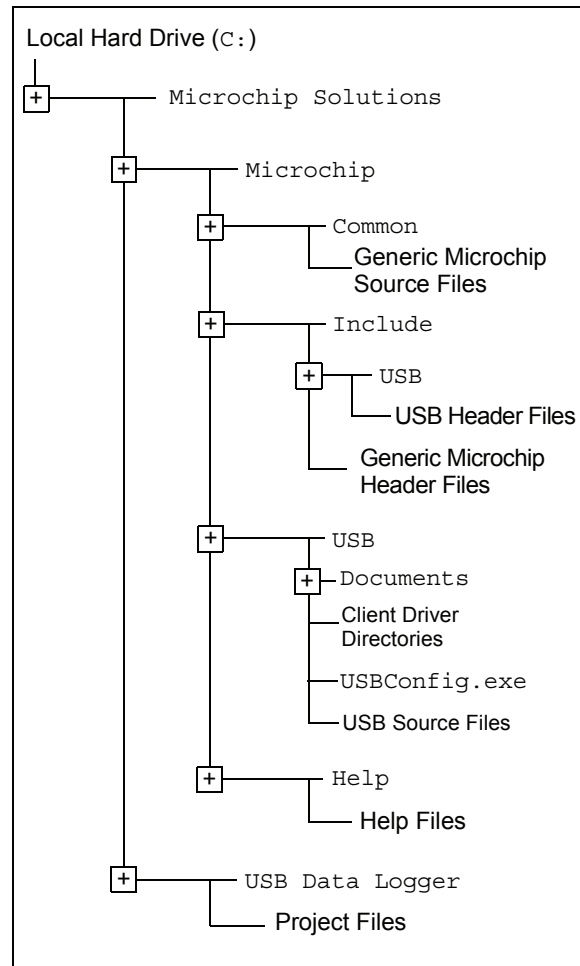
Local Hard Drive (C:)

+ Microchip Solutions

+ Microchip

+ Common

Generic Microchip Source Files

+ Include

+ USB

USB Header Files

Generic Microchip Header Files

+ USB

+ Documents

Client Driver Directories

USBConfig.exe

USB Source Files

+ Help

Help Files

+ USB Data Logger

Project Files